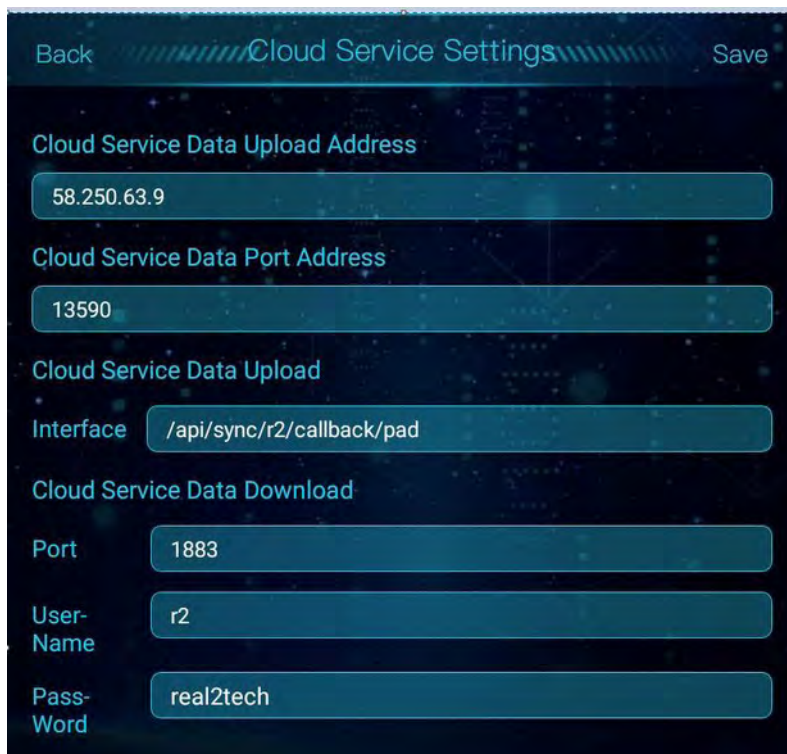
Back Cloud Service Settings Save

Cloud Service Data Upload Address

58.250.63.9

Cloud Service Data Port Address

13590

Cloud Service Data Upload

Interface /api/sync/r2/callback/pad

Cloud Service Data Download

Port 1883

User-Name r2

Pass-Word real2tech